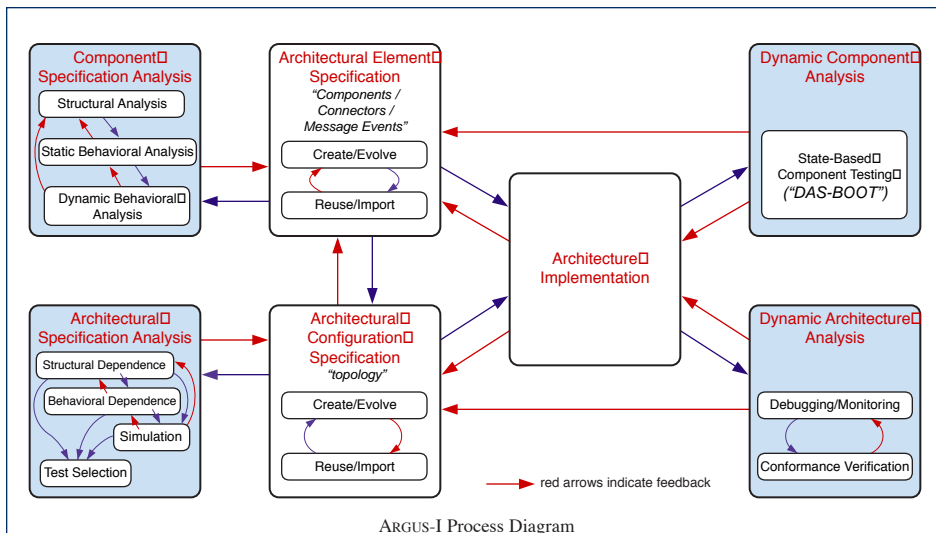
Component□ Specification Analysis

Structural Analysis

Static Behavioral Analysis

Dynamic Behavioral□ Analysis

Architectural Element□ Specification

"Components / Connectors / Message Events"

Create/Evolve

Reuse/Import

Dynamic Component□ Analysis

State-Based□ Component Testing□ ("DAS-BOOT")

Architecture□ Implementation

Architectural□ Specification Analysis

Structural Dependence

Behavioral Dependence

Simulation

Test Selection

Architectural□ Configuration□ Specification

"topology"

Create/Evolve

Reuse/Import

Dynamic Architecture□ Analysis

Debugging/Monitoring

Conformance Verification

red arrows indicate feedback

ARGUS-I Process Diagram